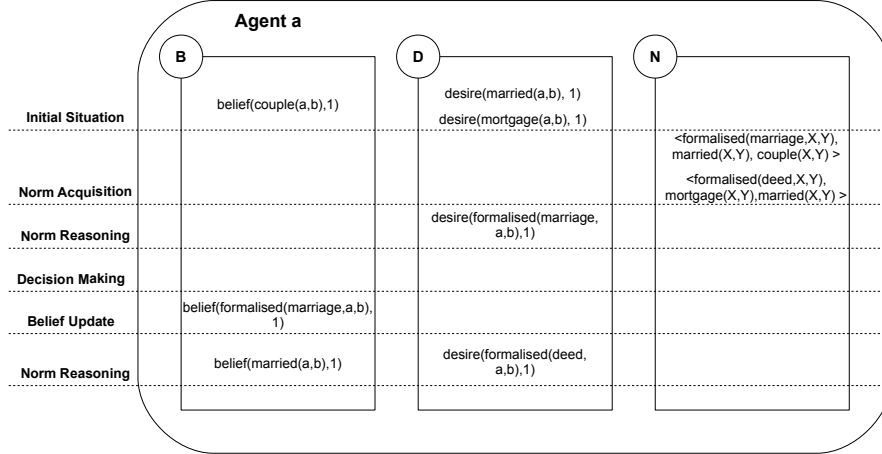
Agent a

B

D

N

Initial Situation

belief(couple(a,b),1)

desire(married(a,b), 1)

desire(mortgage(a,b), 1)

<formalised(marriage,X,Y), married(X,Y), couple(X,Y) >

Norm Acquisition

<formalised(deed,X,Y), mortgage(X,Y),married(X,Y) >

Norm Reasoning

desire(formalised(marriage, a,b),1)

Decision Making

Belief Update

belief(formalised(marriage,a,b), 1)

Norm Reasoning

belief(married(a,b),1)

desire(formalised(deed, a,b),1)